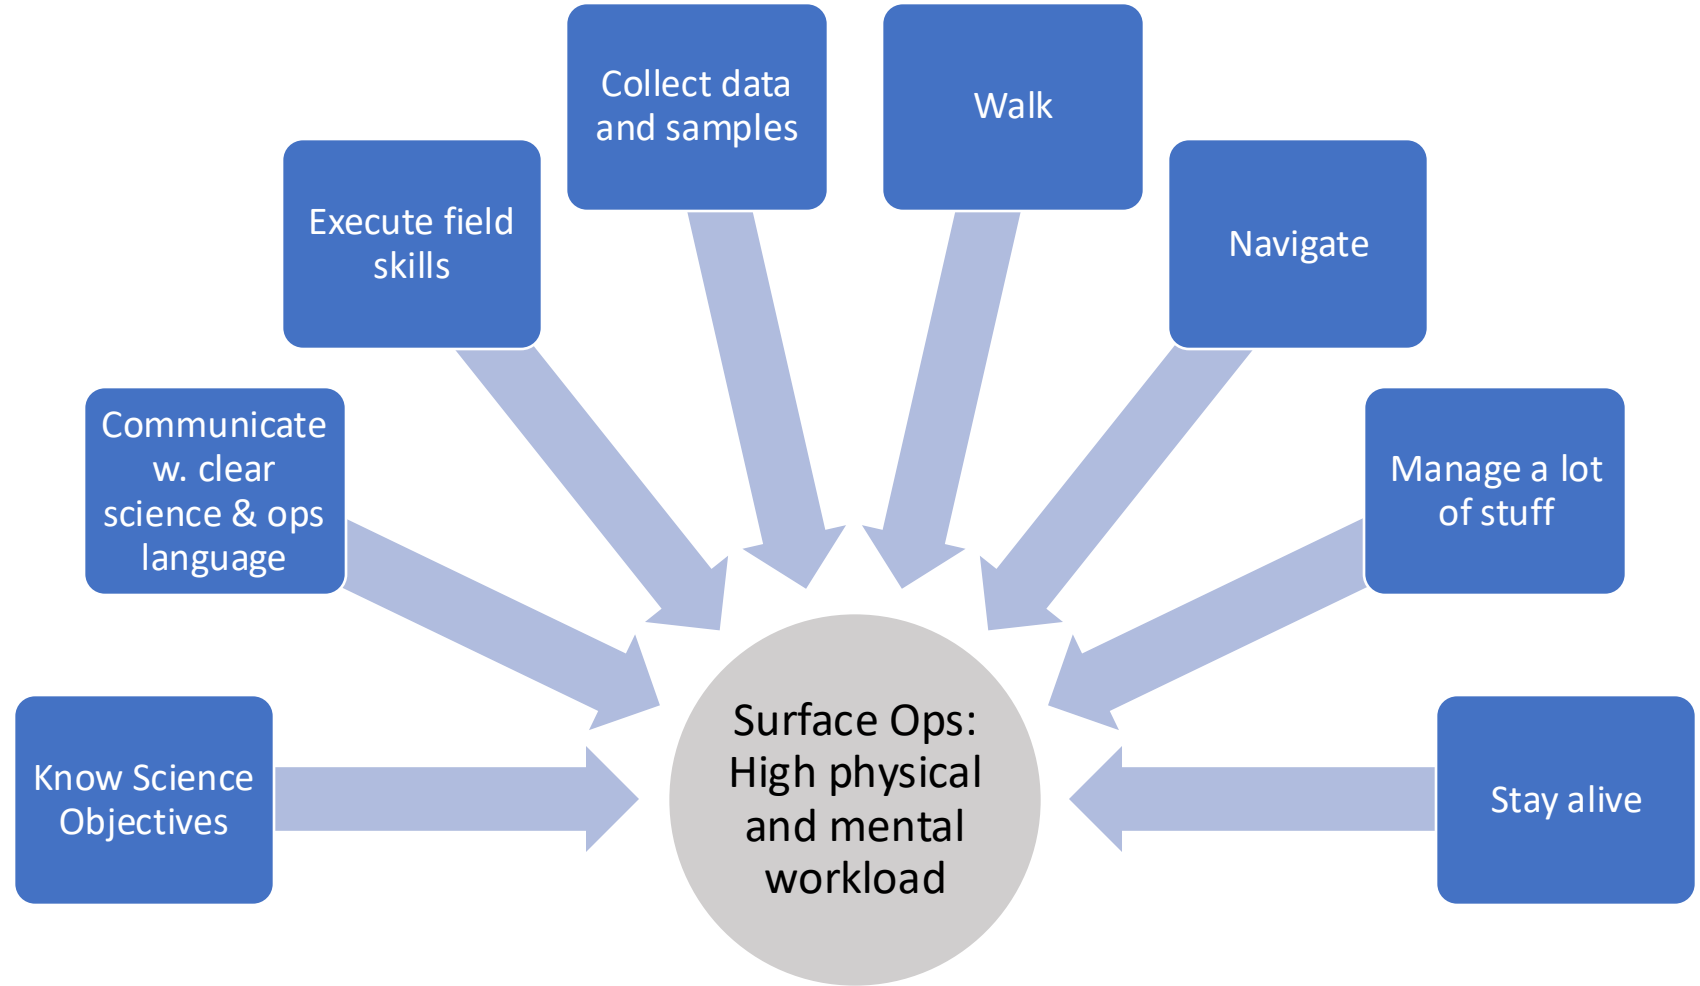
Know Science Objectives

Communicate w. clear science & ops language

Execute field skills

Collect data and samples

Walk

Navigate

Manage a lot of stuff

Stay alive

Surface Ops: High physical and mental workload